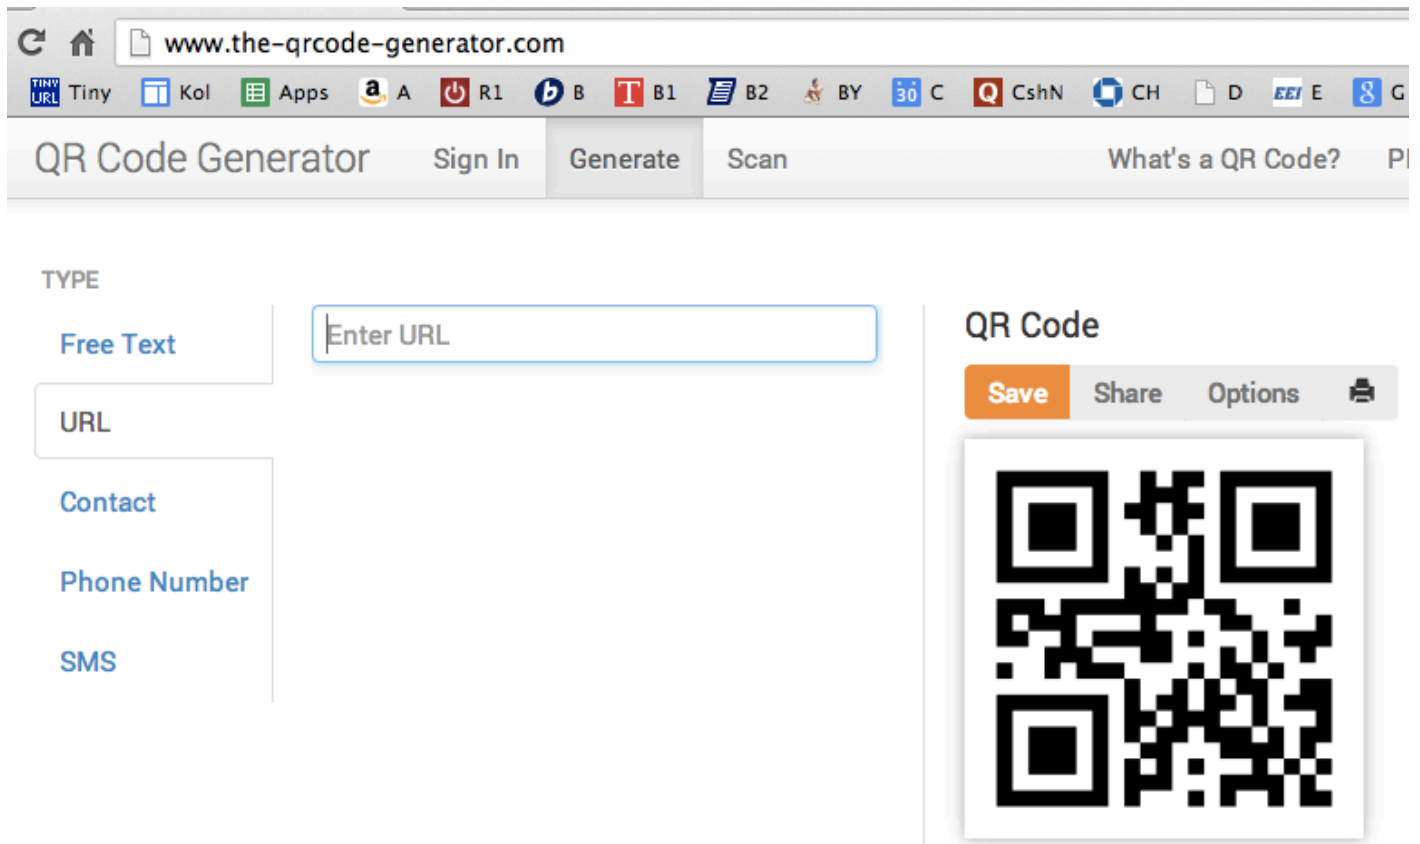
www.the-qrcode-generator.com

TINY URL Tiny Kol Apps A R1 B B1 B2 BY 30 C CshN CH D EEI E G

QR Code Generator Sign In Generate Scan What's a QR Code? Pl

TYPE

Free Text

URL

Contact

Phone Number

SMS

Enter URL

QR Code

Save Share Options